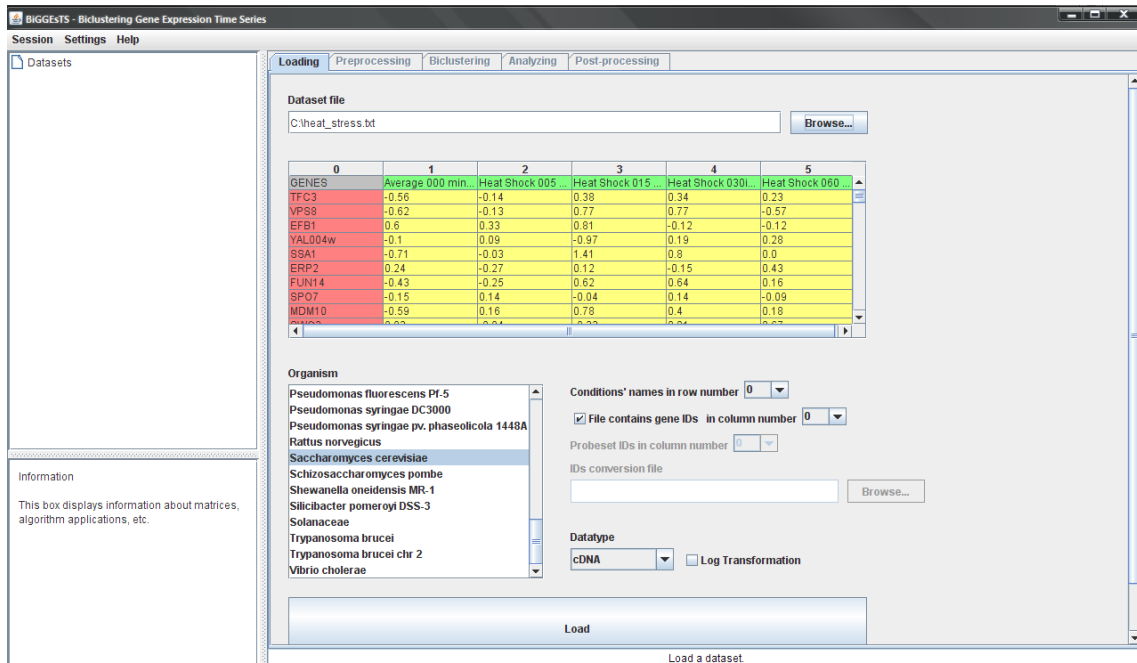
BiGGEsTS - Biclustering Gene Expression Time Series

Session Settings Help

Datasets

Information

This box displays information about matrices, algorithm applications, etc.

Loading Preprocessing Biclustering Analyzing Post-processing

Dataset file

C:\heat_stress.txt

Browse...

| 0 | 1 | 2 | 3 | 4 | 5 |
|---|---|---|---|---|---|
| GENES | Average 000 min... | Heat Shock 005 ... | Heat Shock 015 ... | Heat Shock 030i... | Heat Shock 060 ... |
| TFC3 | -0.56 | -0.14 | 0.38 | 0.34 | 0.23 |
| VPS8 | -0.62 | -0.13 | 0.77 | 0.77 | -0.57 |
| EFB1 | 0.6 | 0.33 | 0.81 | -0.12 | -0.12 |
| YAL004w | -0.1 | 0.09 | -0.97 | 0.19 | 0.28 |
| SSA1 | -0.71 | -0.03 | 1.41 | 0.8 | 0.0 |
| ERP2 | 0.24 | -0.27 | 0.12 | -0.15 | 0.43 |
| FUN14 | -0.43 | -0.25 | 0.62 | 0.64 | 0.16 |
| SPO7 | -0.15 | 0.14 | -0.04 | 0.14 | -0.09 |
| MDM10 | -0.59 | 0.16 | 0.78 | 0.4 | 0.18 |
| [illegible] | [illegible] | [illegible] | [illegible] | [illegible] | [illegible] |

Organism

Pseudomonas fluorescens Pf-5
Pseudomonas syringae DC3000
Pseudomonas syringae pv. phaseolicola 1448A
Rattus norvegicus
Saccharomyces cerevisiae
Schizosaccharomyces pombe
Shewanella oneidensis MR-1
Silicibacter pomeroyi DSS-3
Solanaceae
Trypanosoma brucei
Trypanosoma brucei chr 2
Vibrio cholerae

Conditions' names in row number 0

File contains gene IDs in column number 0

Probeset IDs in column number 0

IDs conversion file

Browse...

Datatype

cDNA

Log Transformation

Load

Load a dataset.